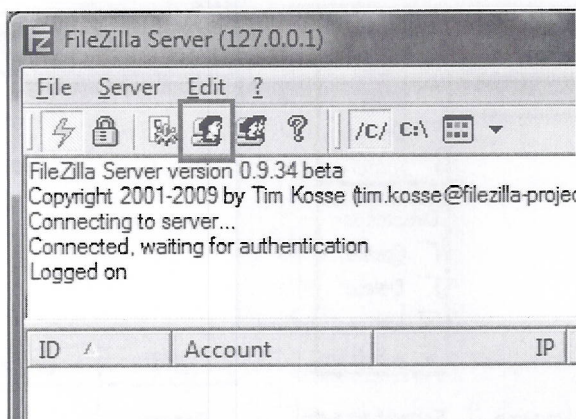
FileZilla Server (127.0.0.1)

File Server Edit ?

/C/ C:\

FileZilla Server version 0.9.34 beta
Copyright 2001-2009 by Tim Kosse (tim.kosse@filezilla-proje
Connecting to server...
Connected, waiting for authentication
Logged on

| ID | Account | IP |
|---|---|---|